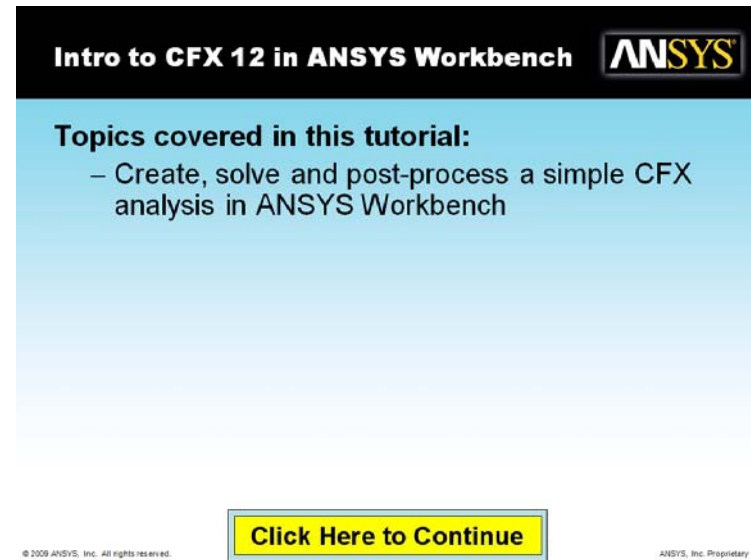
Intro to CFX 12 in ANSYS Workbench

ANSYS

Topics covered in this tutorial:

– Create, solve and post-process a simple CFX analysis in ANSYS Workbench

© 2009 ANSYS, Inc. All rights reserved.

Click Here to Continue

ANSYS, Inc. Proprietary